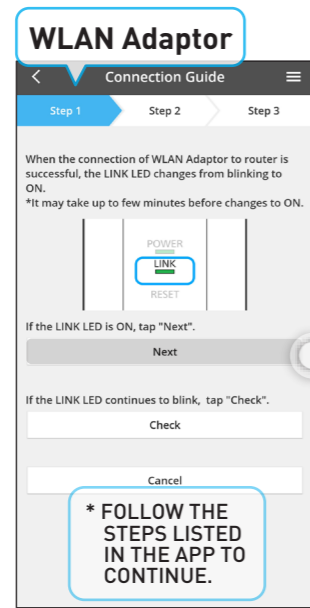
WLAN Adaptor

<

Connection Guide

Step 1

Step 2

Step 3

When the connection of WLAN Adaptor to router is successful, the LINK LED changes from blinking to ON.
*It may take up to few minutes before changes to ON.

POWER

LINK

RESET

If the LINK LED is ON, tap "Next".

Next

If the LINK LED continues to blink, tap "Check".

Check

Cancel

* FOLLOW THE STEPS LISTED IN THE APP TO CONTINUE.